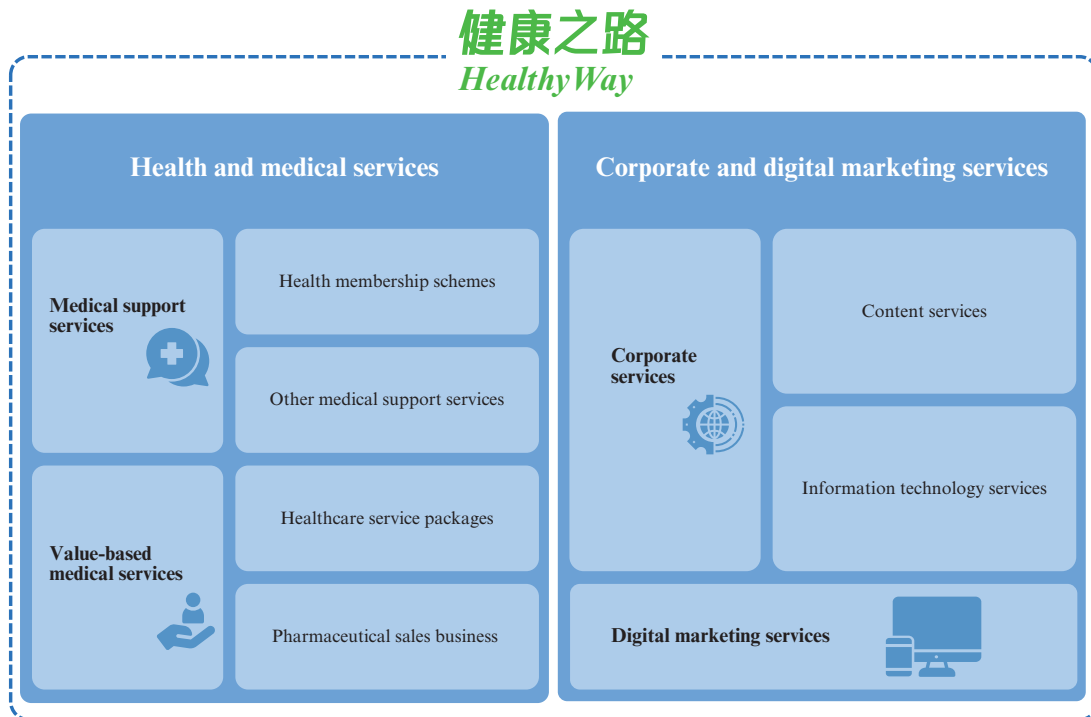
健康之路
HealthyWay

Health and medical services

Medical support services

Health membership schemes

Other medical support services

Value-based medical services

Healthcare service packages

Pharmaceutical sales business

Corporate and digital marketing services

Corporate services

Content services

Information technology services

Digital marketing services